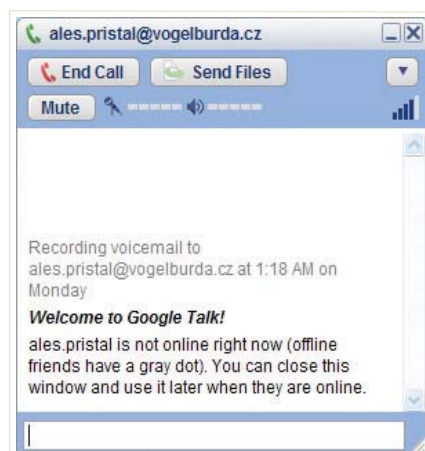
ales.pristal@vogelburda.cz

End Call

Send Files

Mute

Recording voicemail to ales.pristal@vogelburda.cz at 1:18 AM on Monday

*Welcome to Google Talk!*

ales.pristal is not online right now (offline friends have a gray dot). You can close this window and use it later when they are online.